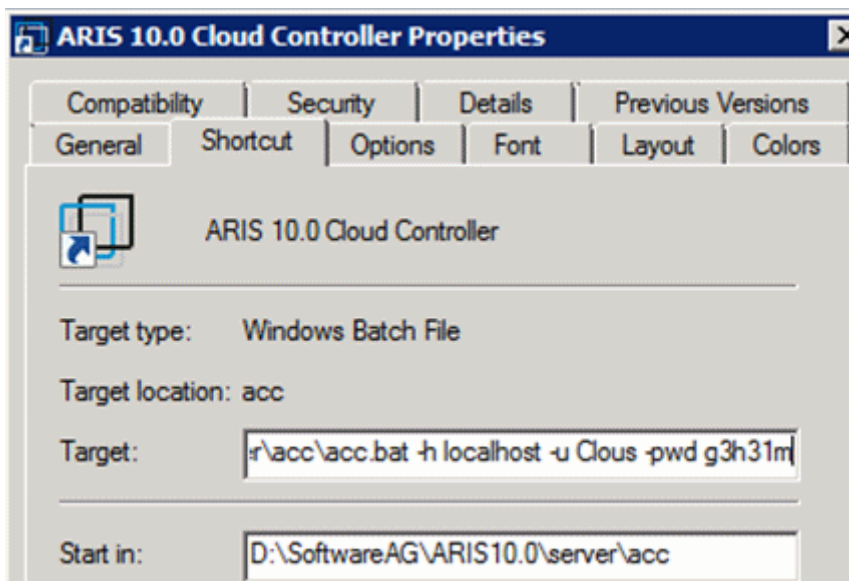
ARIS 10.0 Cloud Controller Properties

Compatibility | Security | Details | Previous Versions
General | Shortcut | Options | Font | Layout | Colors

ARIS 10.0 Cloud Controller

Target type: Windows Batch File

Target location: acc

Target: r\acc\acc.bat -h localhost -u Clous -pwd g3h31m

Start in: D:\SoftwareAG\ARIS10.0\server\acc